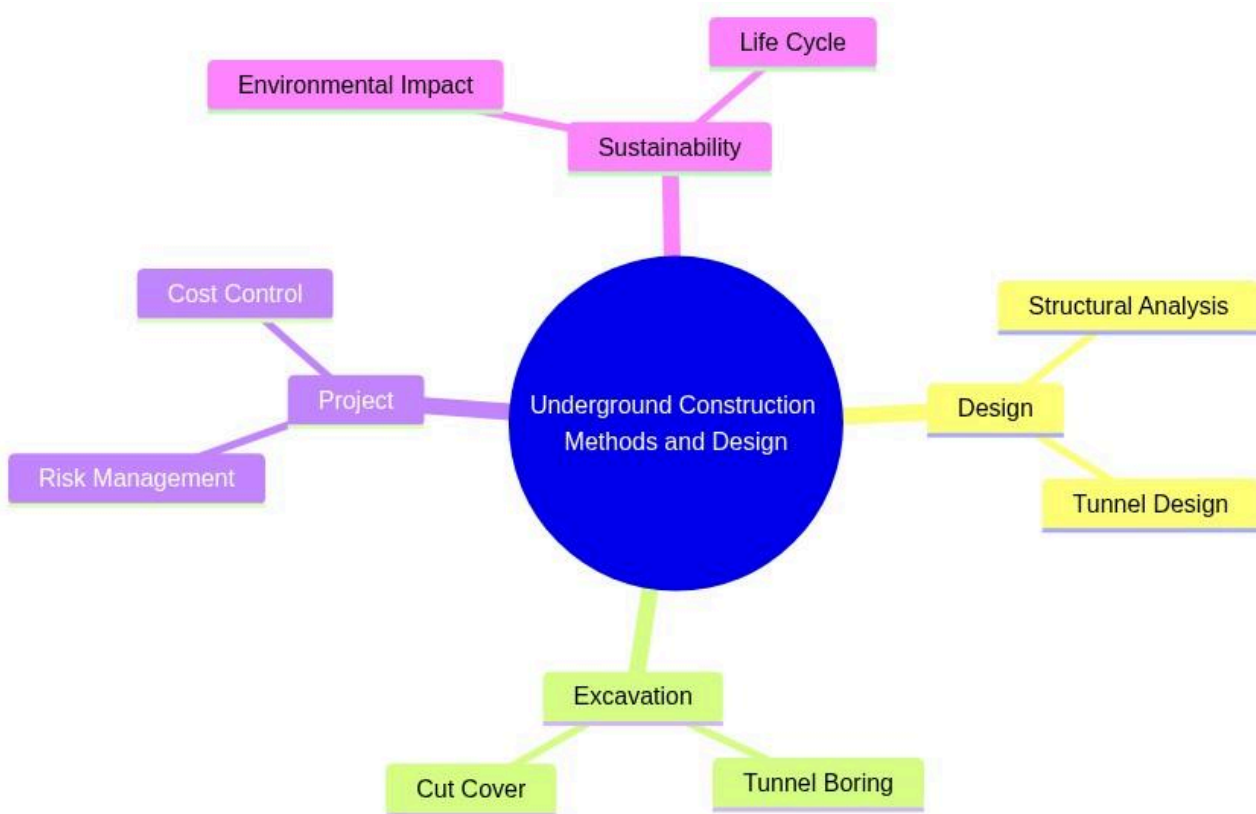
Underground Construction Methods and Design

Sustainability

Environmental Impact

Life Cycle

Design

Structural Analysis

Tunnel Design

Excavation

Cut Cover

Tunnel Boring

Project

Cost Control

Risk Management